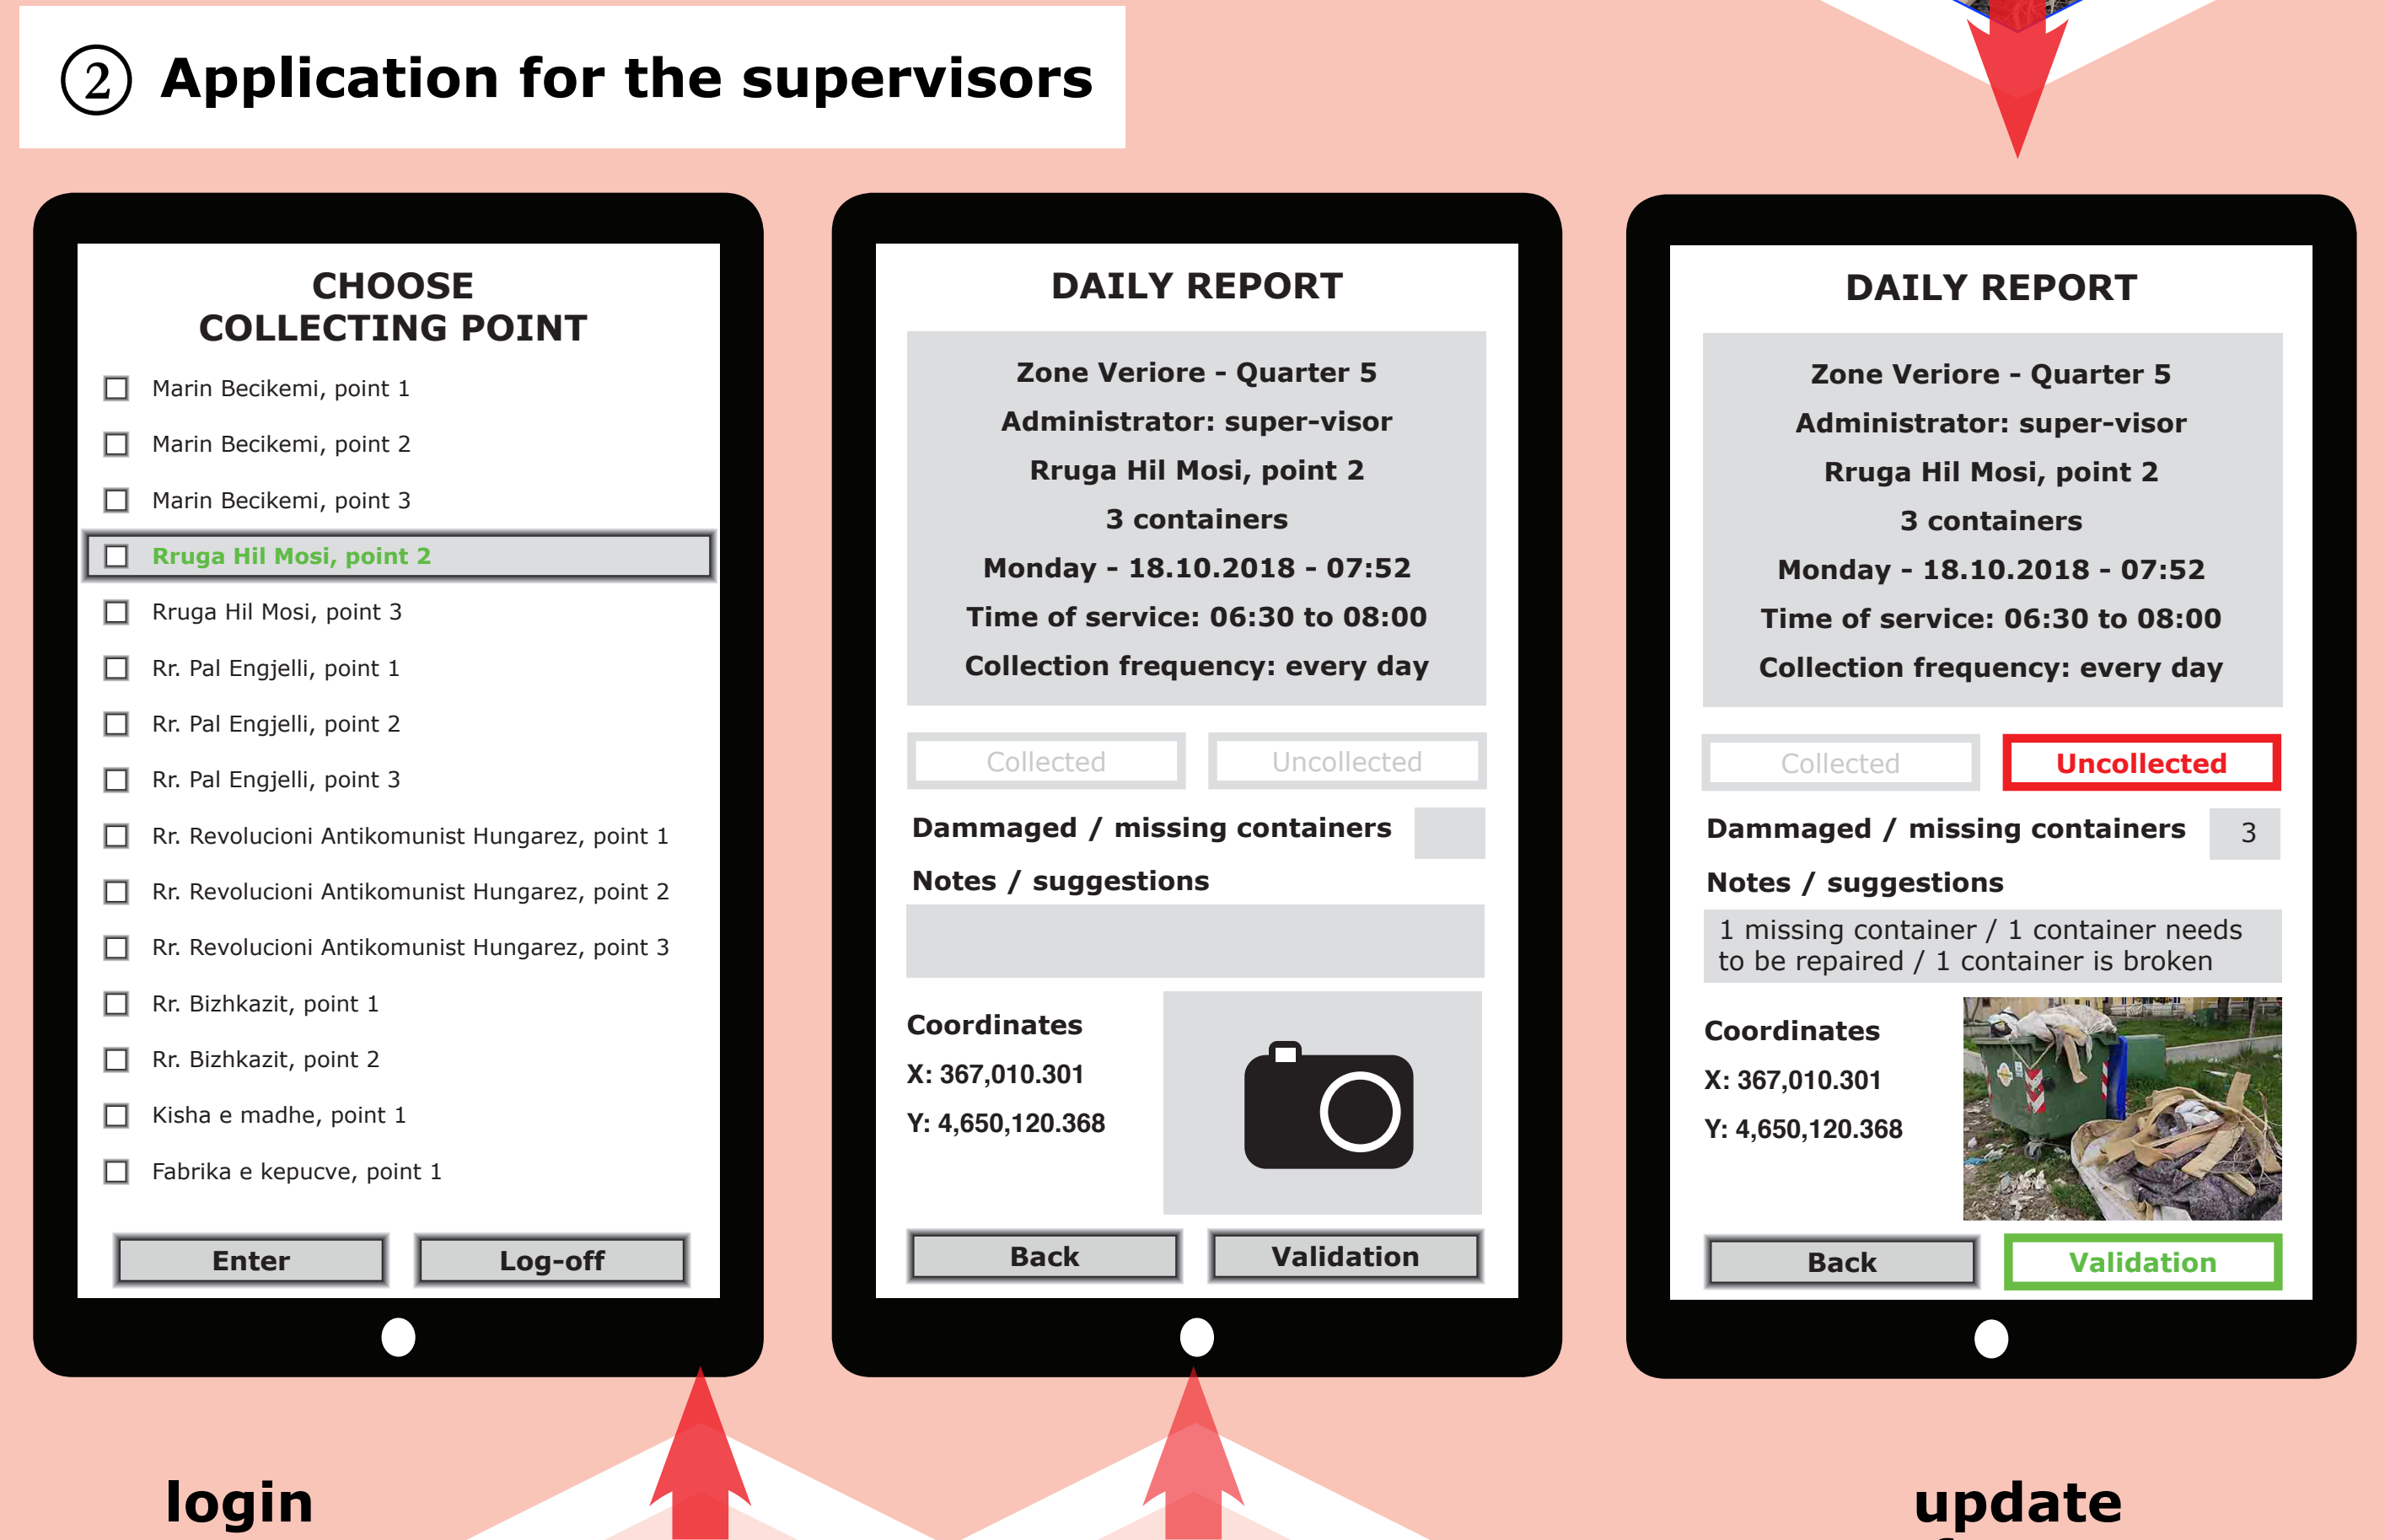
② Application for the supervisors

CHOOSE COLLECTING POINT

Marin Becikemi, point 1
Marin Becikemi, point 2
Marin Becikemi, point 3
Rruga Hil Mosi, point 2
Rruga Hil Mosi, point 3
Rr. Pal Engjelli, point 1
Rr. Pal Engjelli, point 2
Rr. Pal Engjelli, point 3
Rr. Revolucioni Antikomunist Hungarez, point 1
Rr. Revolucioni Antikomunist Hungarez, point 2
Rr. Revolucioni Antikomunist Hungarez, point 3
Rr. Bizhkazit, point 1
Rr. Bizhkazit, point 2
Kisha e madhe, point 1
Fabrika e kepucve, point 1

Enter
Log-off

DAILY REPORT

Zone Veriore - Quarter 5
Administrator: super-visor
Rruga Hil Mosi, point 2
3 containers
Monday - 18.10.2018 - 07:52
Time of service: 06:30 to 08:00
Collection frequency: every day

Collected
Uncollected

Dammaged / missing containers

Notes / suggestions

Coordinates
X: 367,010.301
Y: 4,650,120.368

Back
Validation

DAILY REPORT

Zone Veriore - Quarter 5
Administrator: super-visor
Rruga Hil Mosi, point 2
3 containers
Monday - 18.10.2018 - 07:52
Time of service: 06:30 to 08:00
Collection frequency: every day

Collected
Uncollected

Dammaged / missing containers 3

Notes / suggestions

1 missing container / 1 container needs to be repaired / 1 container is broken

Coordinates
X: 367,010.301
Y: 4,650,120.368

Back
Validation

login

update